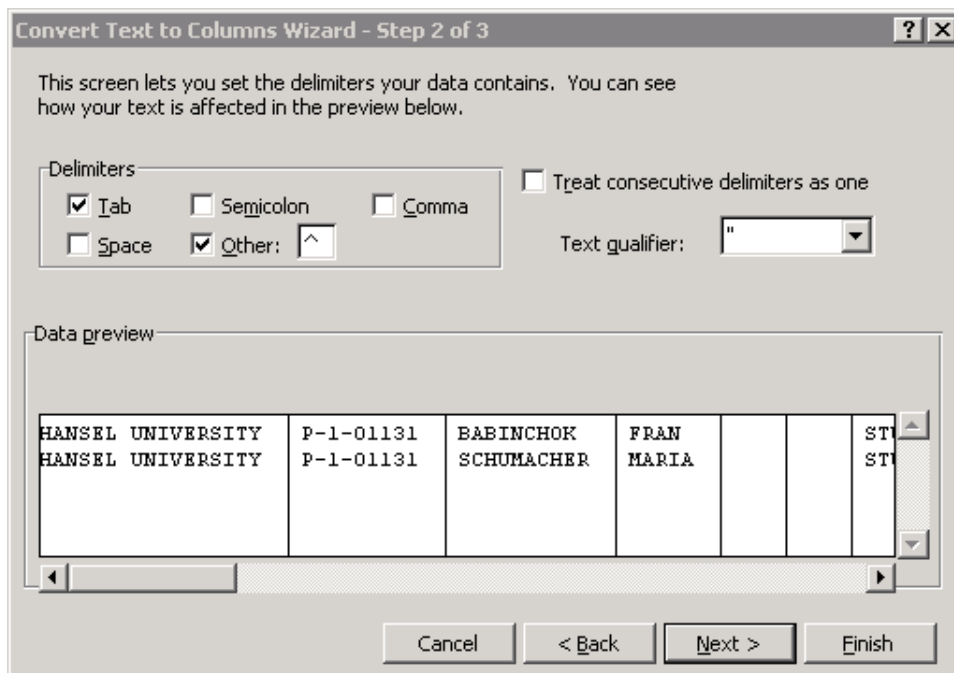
Convert Text to Columns Wizard - Step 2 of 3

?
X

This screen lets you set the delimiters your data contains. You can see how your text is affected in the preview below.

Delimiters
Tab
Semicolon
Comma
Space
Other: ^

Treat consecutive delimiters as one

Text qualifier: "

Data preview

| HANSEL UNIVERSITY | P-1-01131 | BABINCHOK | FRAN | | | ST |
|---|---|---|---|---|---|---|
| HANSEL UNIVERSITY | P-1-01131 | SCHUMACHER | MARIA | | | ST |

Cancel
< Back
Next >
Finish